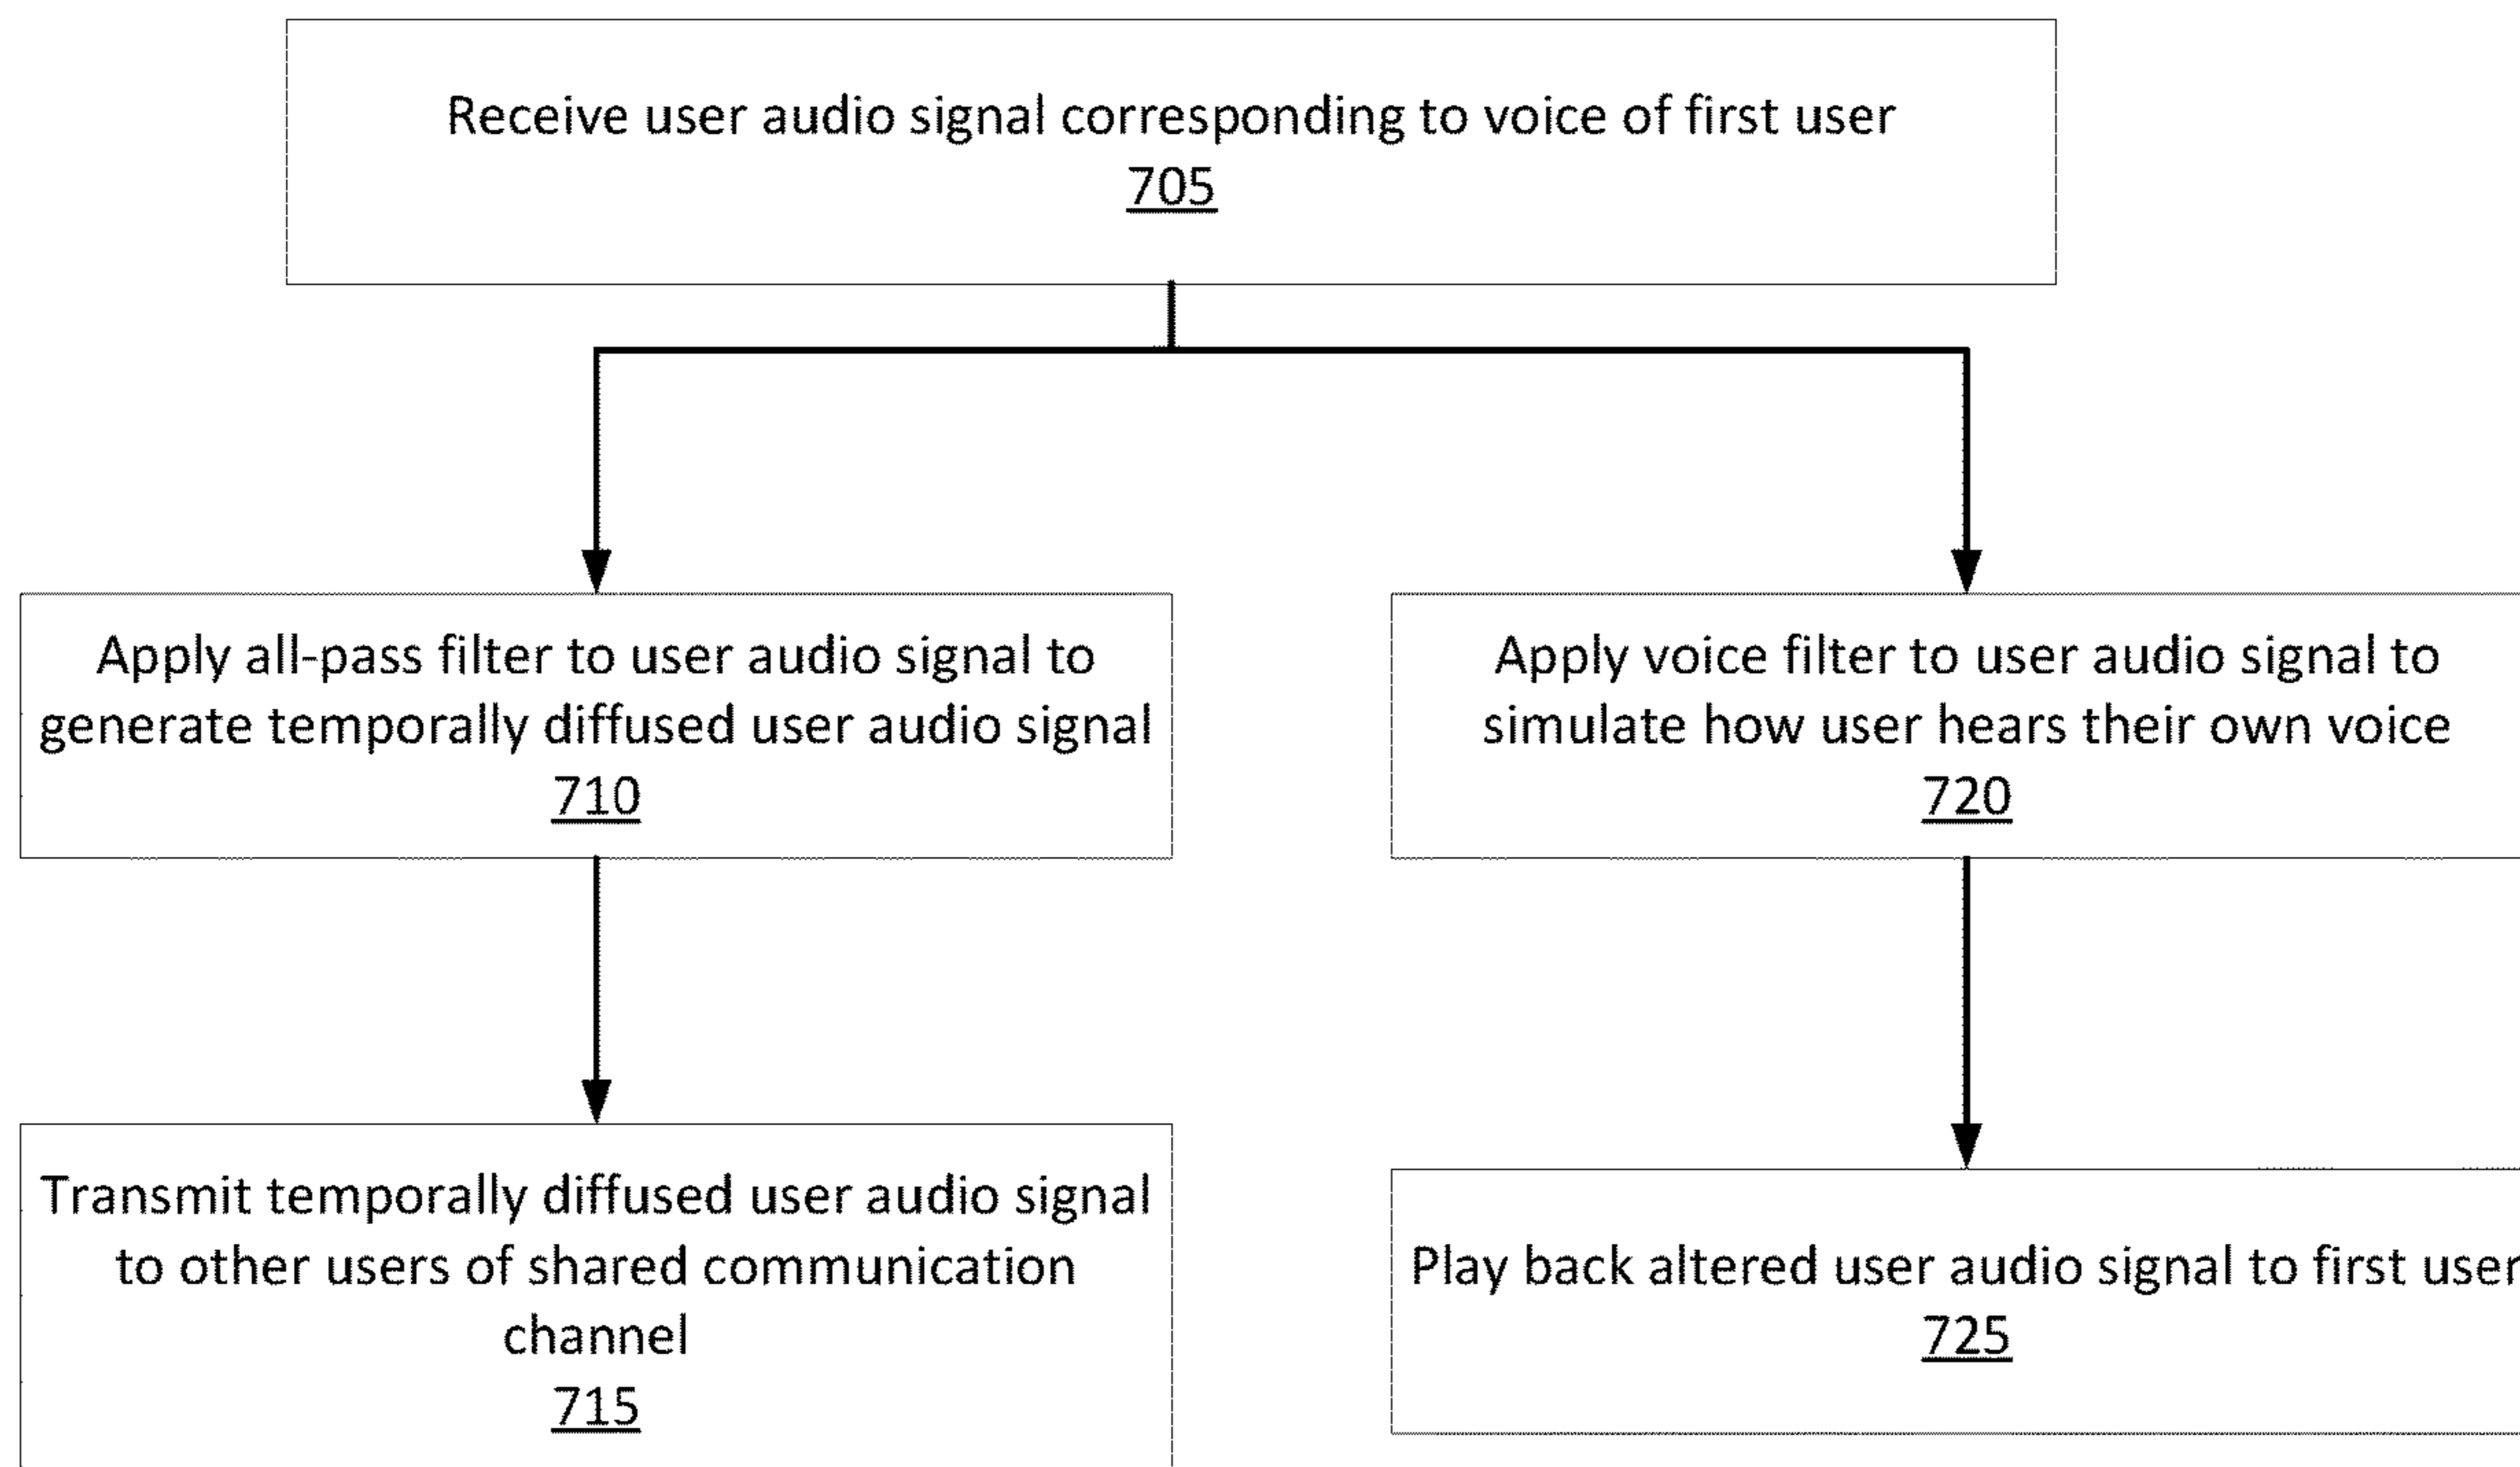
Receive user audio signal corresponding to voice of first user
705

Apply all-pass filter to user audio signal to generate temporally diffused user audio signal
710

Transmit temporally diffused user audio signal to other users of shared communication channel
715

Apply voice filter to user audio signal to simulate how user hears their own voice
720

Play back altered user audio signal to first user
725